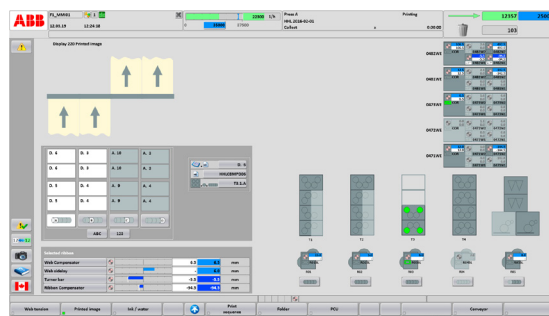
ABB

PL_MAN01

22.05.19 12:24:18

10000 1/h

0 10000 57000

Press A
HHS_2018-01-01
Culture

Printing

0:00:00

12357

103

Display 220 Printed image

D402/A5

D401/A5

D474/A5

D473/A5

D471/A5

| D. 6 | D. 3 | A. 10 | A. 1 |
|---|---|---|---|
| D. 6 | D. 4 | A. 10 | A. 2 |
| D. 5 | D. 4 | A. 8 | A. 4 |
| D. 5 | D. 3 | A. 8 | A. 4 |

D. 6

HHUGEMP200

T5 1.4

ABC

123

Selected ribbons

| Web Compensator | 8.5 | 8.5 | mm |
|---|---|---|---|
| Web sidelay | 0.5 | 0.5 | mm |
| Turner bar | -3.5 | -3.5 | mm |
| Ribbon Compensator | -94.5 | -94.5 | mm |

T1

T2

T3

T4

T5

Web tension

Printed image

Ink / water

Print sequences

Folder

PCU

Conveyor